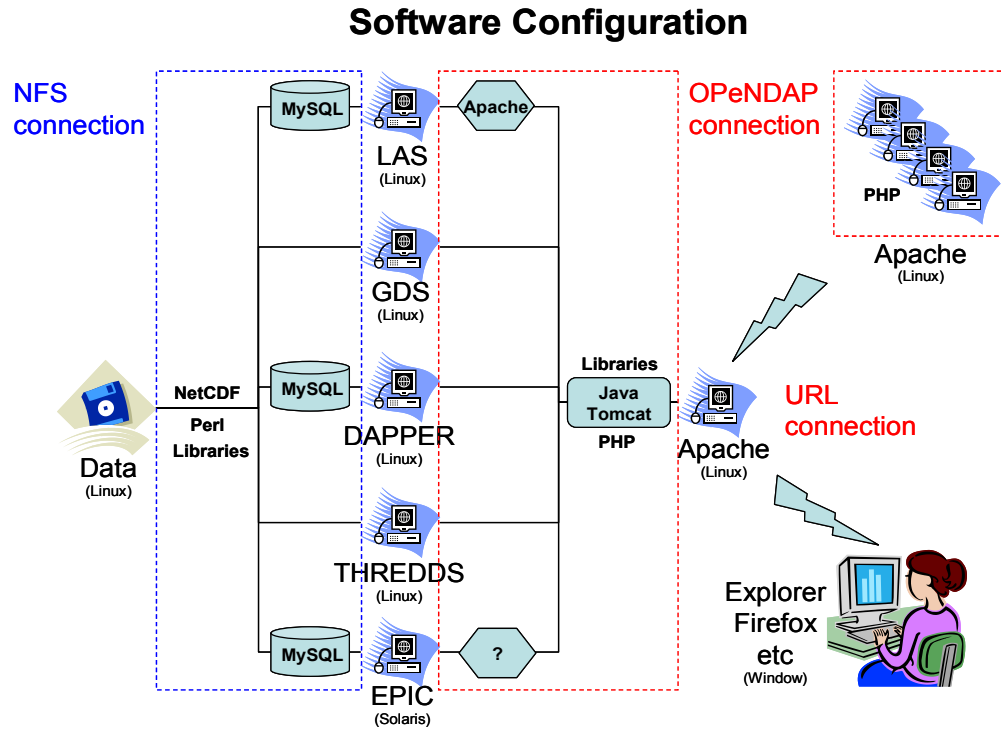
Software Configuration

NFS connection

OPeNDAP connection

PHP

Apache
(Linux)

MySQL

Apache

LAS
(Linux)

GDS
(Linux)

NetCDF

Perl

Libraries

MySQL

DAPPER
(Linux)

Libraries

Java
Tomcat

PHP

Apache
(Linux)

URL connection

Data
(Linux)

THREDDS
(Linux)

MySQL

?

EPIC
(Solaris)

Explorer
Firefox
etc
(Window)